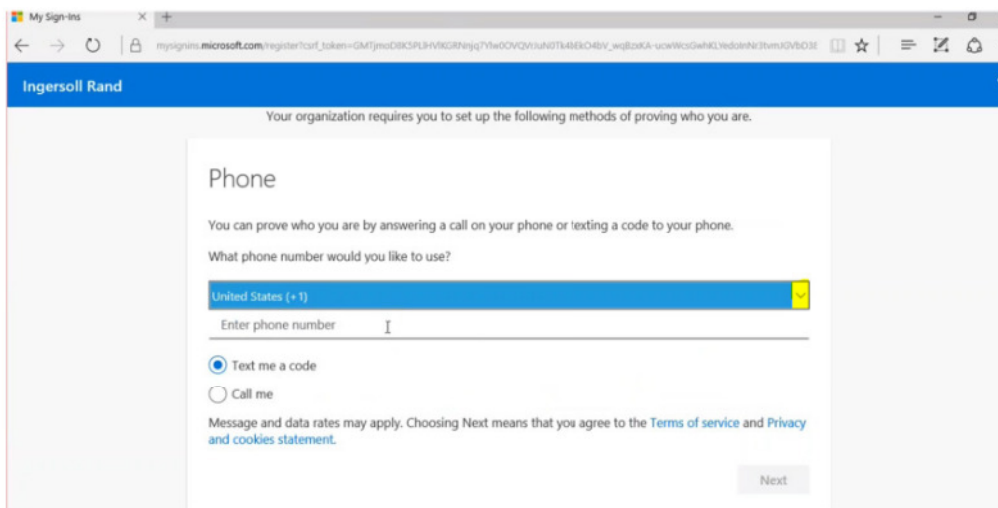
My Sign-Ins

mysignins.microsoft.com/register?csrf_token=GMTjmoD8K5PLlHVlKGRNnjq7Ylw0OVQVrJuN0Tk4bEkO4bV_wqBzsKA-ucwWcsGwhKLYedolnNi3tvmJGVbD3E

Ingersoll Rand

Your organization requires you to set up the following methods of proving who you are.

Phone

You can prove who you are by answering a call on your phone or texting a code to your phone.

What phone number would you like to use?

United States (+1)

Enter phone number

Text me a code

Call me

Message and data rates may apply. Choosing Next means that you agree to the Terms of service and Privacy and cookies statement.

Next